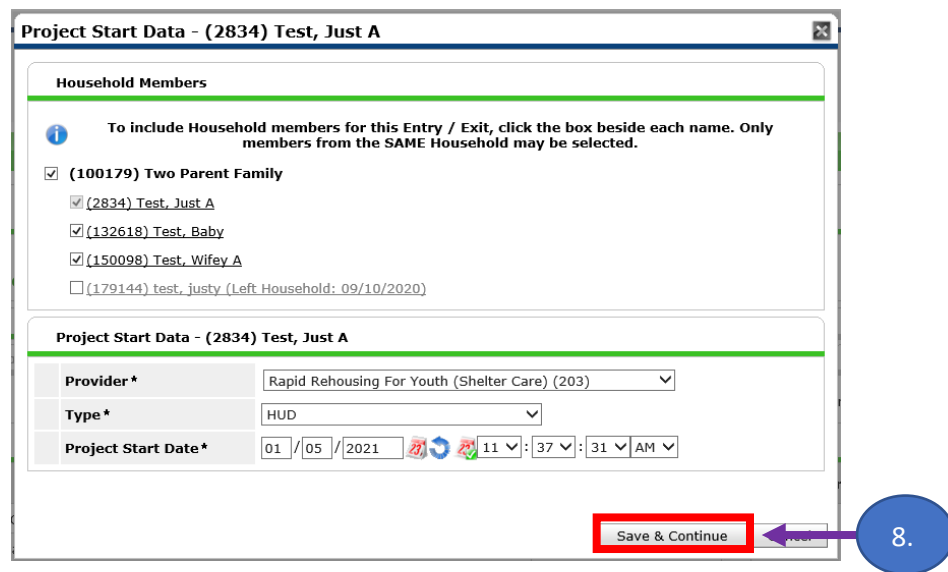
Project Start Data - (2834) Test, Just A

Household Members

To include Household members for this Entry / Exit, click the box beside each name. Only members from the SAME Household may be selected.

(100179) Two Parent Family

(2834) Test, Just A

(132618) Test, Baby

(150098) Test, Wifey A

(179144) test, justy (Left Household: 09/10/2020)

Project Start Data - (2834) Test, Just A

| Provider* | Rapid Rehousing For Youth (Shelter Care) (203) |
|---|---|
| Type* | HUD |
| Project Start Date* | 01 / 05 / 2021 11 : 37 : 31 AM |

Save & Continue

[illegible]

8.